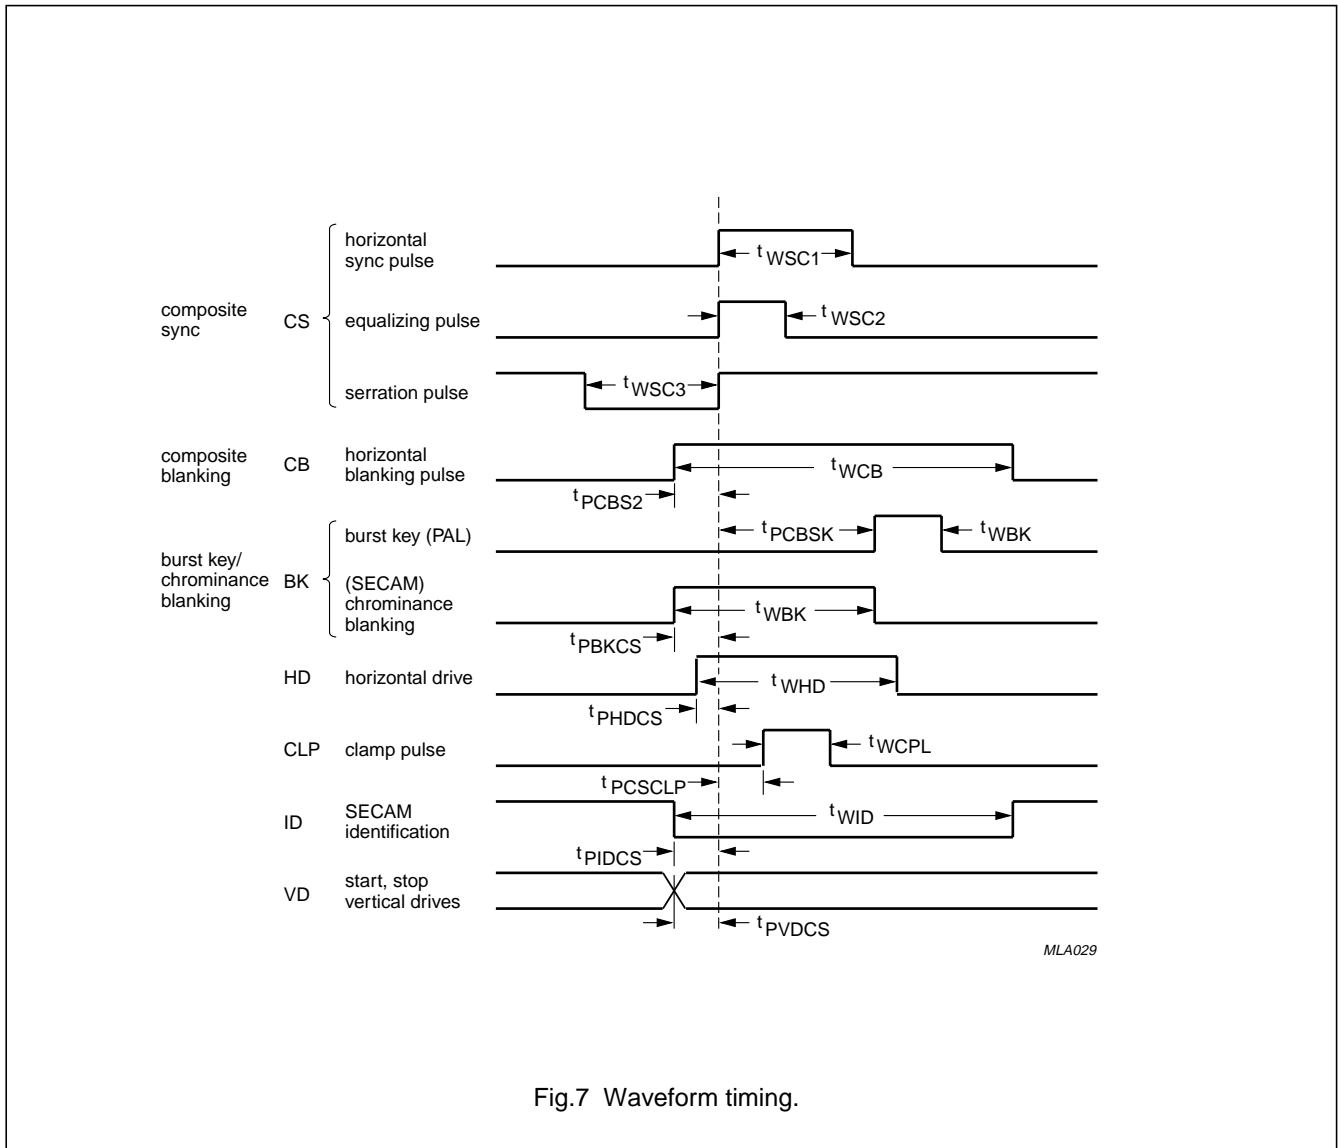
horizontal sync pulse

$t_{WSC1}$

composite sync

CS

equalizing pulse

$t_{WSC2}$

serration pulse

$t_{WSC3}$

composite blanking

CB

horizontal blanking pulse

$t_{WCB}$

$t_{PCBS2}$

burst key (PAL)

$t_{PCBSK}$

$t_{WBK}$

burst key/ chrominance blanking

BK

(SECAM) chrominance blanking

$t_{WBK}$

$t_{PBKCS}$

HD

horizontal drive

$t_{WHD}$

$t_{PHDCS}$

CLP

clamp pulse

$t_{WCPL}$

$t_{PCSCLP}$

ID

SECAM identification

$t_{WID}$

$t_{PIDCS}$

VD

start, stop vertical drives

$t_{PVDCS}$

MLA029

Fig.7 Waveform timing.